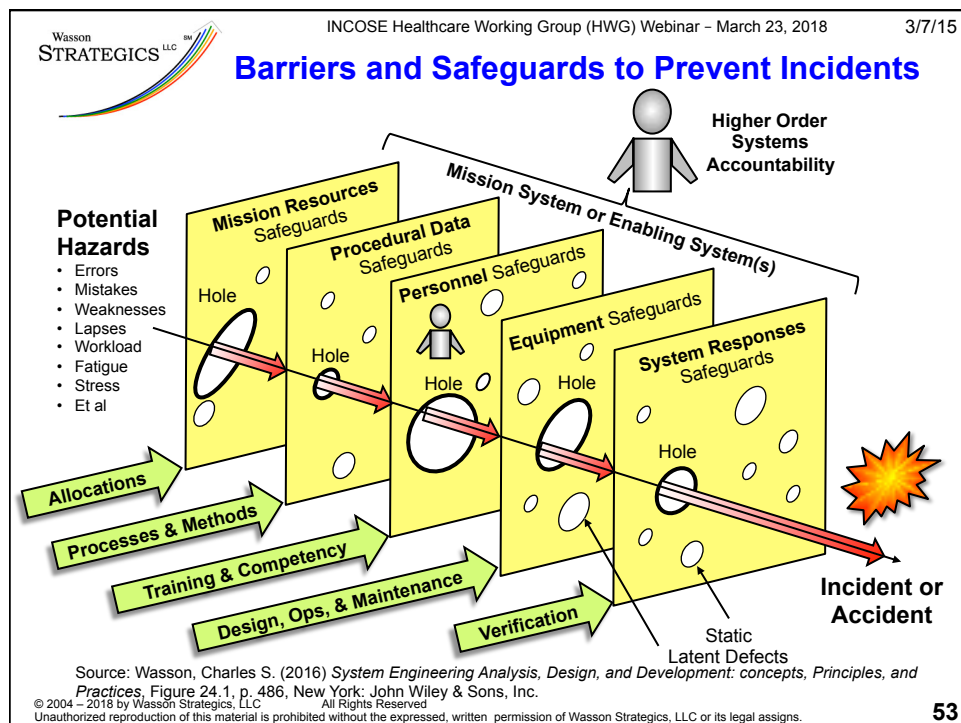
Wasson STRATEGICS LLC SM

INCOSE Healthcare Working Group (HWG) Webinar – March 23, 2018

3/7/15

Barriers and Safeguards to Prevent Incidents

Higher Order Systems Accountability

Mission System or Enabling System(s)

Potential Hazards
• Errors
• Mistakes
• Weaknesses
• Lapses
• Workload
• Fatigue
• Stress
• Et al

Mission Resources Safeguards

Procedural Data Safeguards

Personnel Safeguards

Equipment Safeguards

System Responses Safeguards

Hole

Hole

Hole

Hole

Hole

Allocations

Processes & Methods

Training & Competency

Design, Ops, & Maintenance

Verification

Static Latent Defects

Incident or Accident

Source: Wasson, Charles S. (2016) *System Engineering Analysis, Design, and Development: concepts, Principles, and Practices*, Figure 24.1, p. 486, New York: John Wiley & Sons, Inc.

© 2004 – 2018 by Wasson Strategics, LLC All Rights Reserved
Unauthorized reproduction of this material is prohibited without the expressed, written permission of Wasson Strategics, LLC or its legal assigns.

53